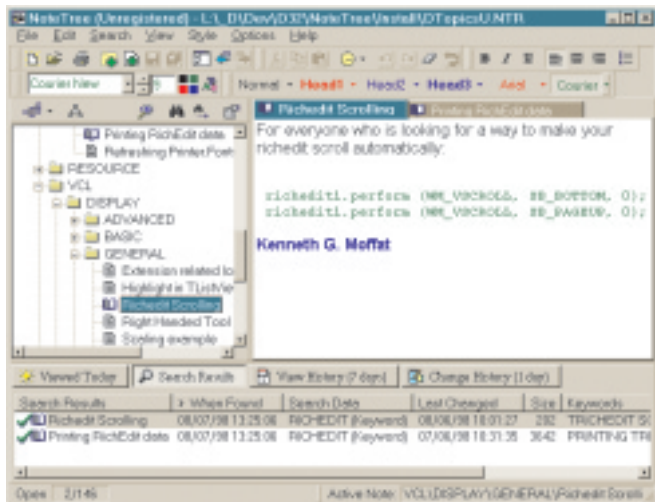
NoteTree (Unregistered) - L:\_D\Dev\D32\NoteTree\Install\DTopicsU.NTR

File Edit Search View Style Options Help

Courier New 9 Normal Head1 Head2 Head3 Arial Courier

Printing RichEdit data
Refreshing PrinterFont
RESOURCE
VCL
DISPLAY
ADVANCED
BASIC
GENERAL
Extension related to
Highlight in TListVie
Richedit Scrolling
Right Headed Tool
Scrolling example

Richedit Scrolling | Printing RichEdit data

For everyone who is looking for a way to make your richedit scroll automatically:

richedit1.perform (WM_VSCROLL, SB_BOTTOM, 0);
richedit1.perform (WM_VSCROLL, SB_PAGEUP, 0);

Kenneth G. Moffat

Viewed Today | Search Results | View History (7 days) | Change History (1 day)

| Search Results | When Found | Search Data | Last Changed | Size | Keywords |
|---|---|---|---|---|---|
| Richedit Scrolling | 08/07/98 13:25:06 | RICHEDIT (Keyword) | 08/06/98 18:01:27 | 292 | TRICHEDIT S |
| Printing RichEdit data | 08/07/98 13:25:06 | RICHEDIT (Keyword) | 07/06/98 18:31:35 | 3642 | PRINTING TR |

Open 2/146 Active Note: VCL\DISPLAY\GENERAL\Richedit Scrolli